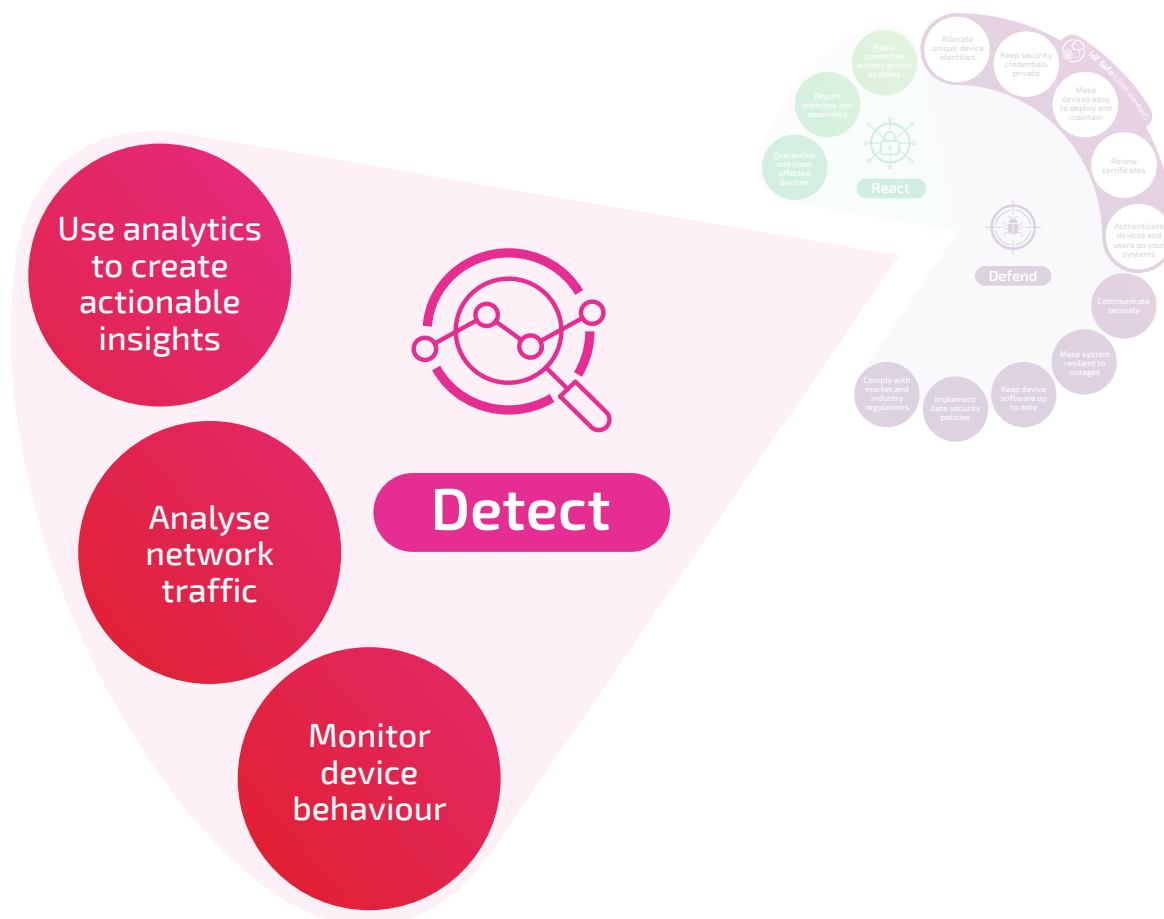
Use analytics to create actionable insights

Analyse network traffic

Monitor device behaviour

Detect

Apply corrective actions across systems

Report breaches and anomalies

Quarantine and clean affected devices

React

Allocate unique device identities

Keep security credentials private

IoT Safe

Make devices easy to deploy and maintain

Renew certificates

Authenticate devices and users on your systems

Defend

Communicate securely

Make system resilient to outages

Keep device software up to date

Implement data security policies

Comply with market and industry regulations